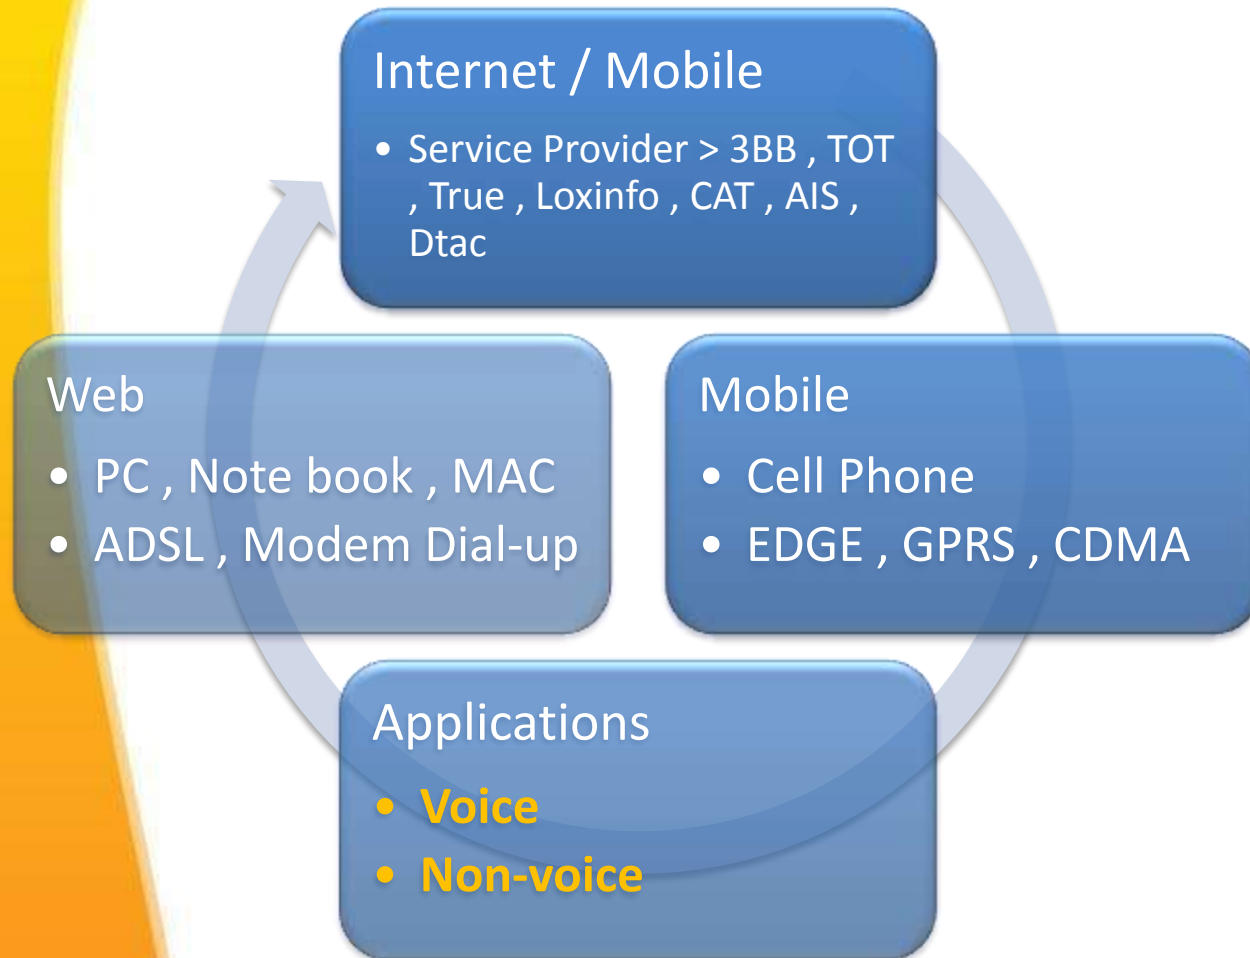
Internet / Mobile

• Service Provider > 3BB , TOT , True , Loxinfo , CAT , AIS , Dtac

Web

• PC , Note book , MAC
• ADSL , Modem Dial-up

Mobile

• Cell Phone
• EDGE , GPRS , CDMA

Applications

• Voice
• Non-voice